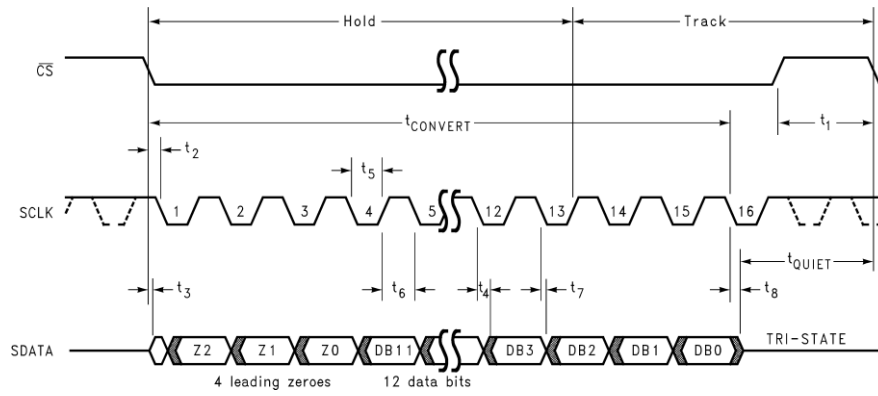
Hold

Track

$\overline{CS}$

$t_{CONVERT}$

$t_1$

$t_2$

$t_5$

SCLK

1 2 3 4 5 12 13 14 15 16

$t_{QUIET}$

$t_3$

$t_6$

$t_4$

$t_7$

$t_8$

SDATA

Z2 Z1 Z0 DB11 DB3 DB2 DB1 DB0

TRI-STATE

4 leading zeroes

12 data bits